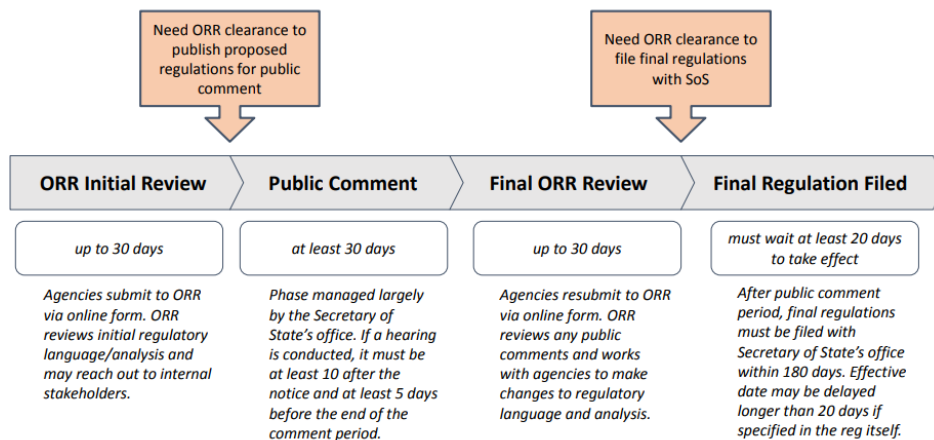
Need ORR clearance to publish proposed regulations for public comment

Need ORR clearance to file final regulations with SoS

ORR Initial Review

Public Comment

Final ORR Review

Final Regulation Filed

up to 30 days

at least 30 days

up to 30 days

must wait at least 20 days to take effect

Agencies submit to ORR via online form. ORR reviews initial regulatory language/analysis and may reach out to internal stakeholders.

Phase managed largely by the Secretary of State's office. If a hearing is conducted, it must be at least 10 after the notice and at least 5 days before the end of the comment period.

Agencies resubmit to ORR via online form. ORR reviews any public comments and works with agencies to make changes to regulatory language and analysis.

After public comment period, final regulations must be filed with Secretary of State's office within 180 days. Effective date may be delayed longer than 20 days if specified in the reg itself.